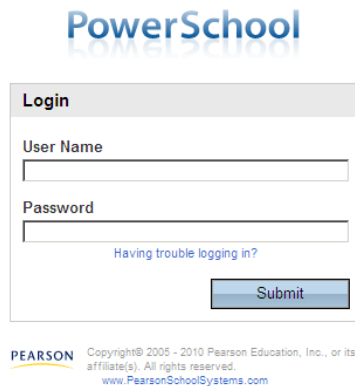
PowerSchool

Login

User Name

Password

Having trouble logging in?

Submit

PEARSON

Copyright© 2005 - 2010 Pearson Education, Inc., or its affiliate(s). All rights reserved.
www.PearsonSchoolSystems.com